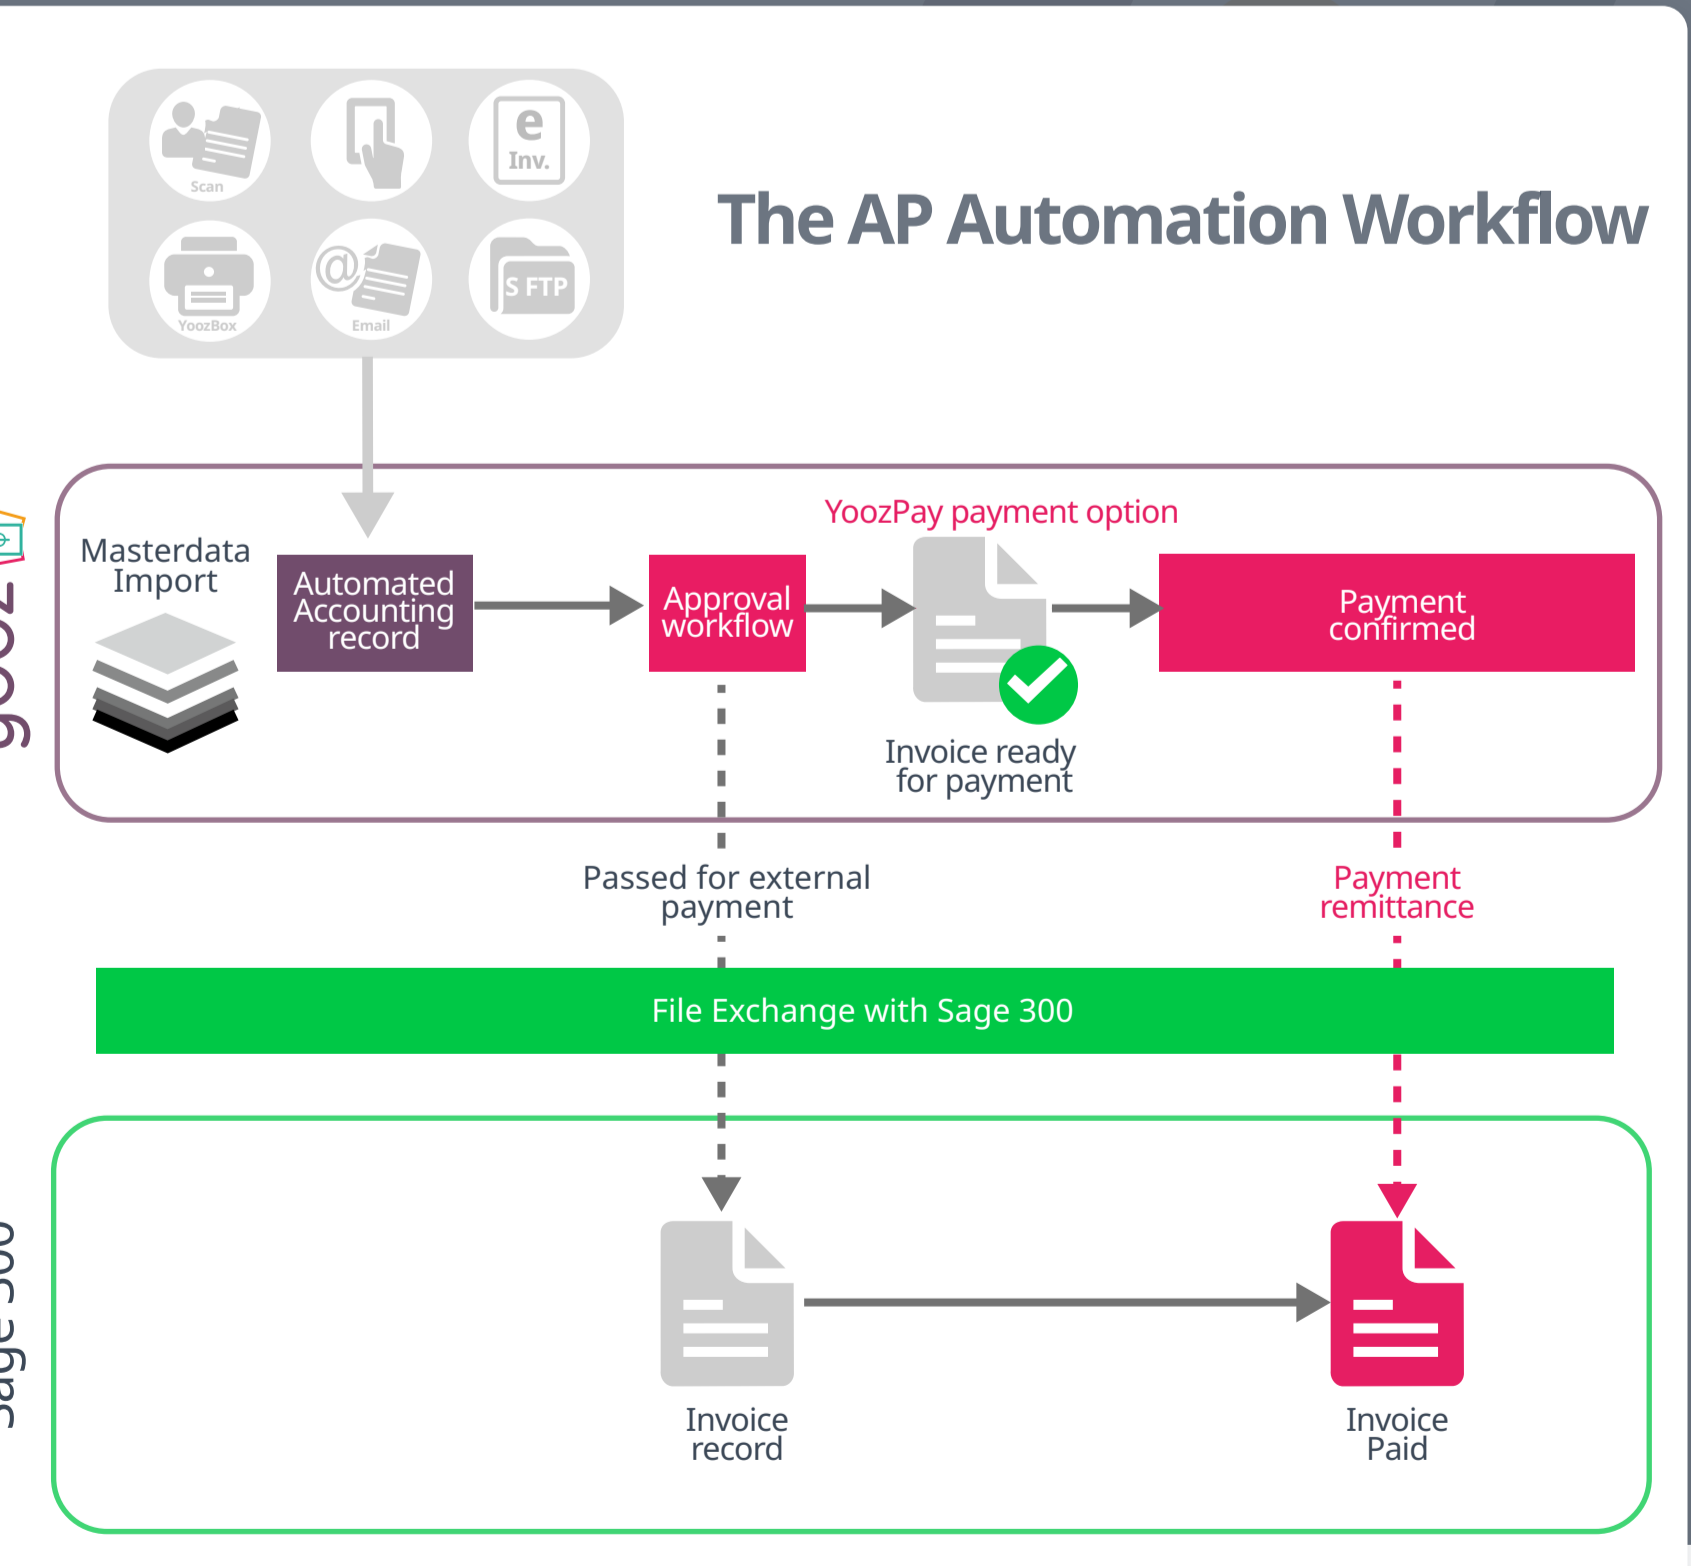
Scan

e
Inv.

YoozBox

Email

S FTP

The AP Automation Workflow

yooz

Masterdata Import

Automated Accounting record

Approval workflow

YoozPay payment option

Invoice ready for payment

Payment confirmed

Passed for external payment

Payment remittance

File Exchange with Sage 300

Sage 300

Invoice record

Invoice Paid